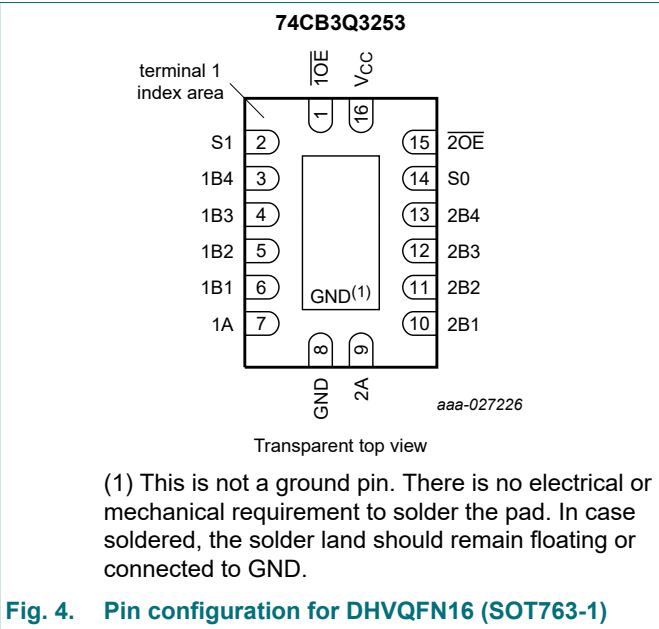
74CB3Q3253

terminal 1 index area

$\overline{1OE}$
$V_{CC}$
1
16

S1 2
1B4 3
1B3 4
1B2 5
1B1 6
1A 7

15 $\overline{2OE}$
14 S0
13 2B4
12 2B3
11 2B2
10 2B1

GND$^{(1)}$

8
9
GND
2A

aaa-027226

Transparent top view

(1) This is not a ground pin. There is no electrical or mechanical requirement to solder the pad. In case soldered, the solder land should remain floating or connected to GND.

Fig. 4. Pin configuration for DHVQFN16 (SOT763-1)